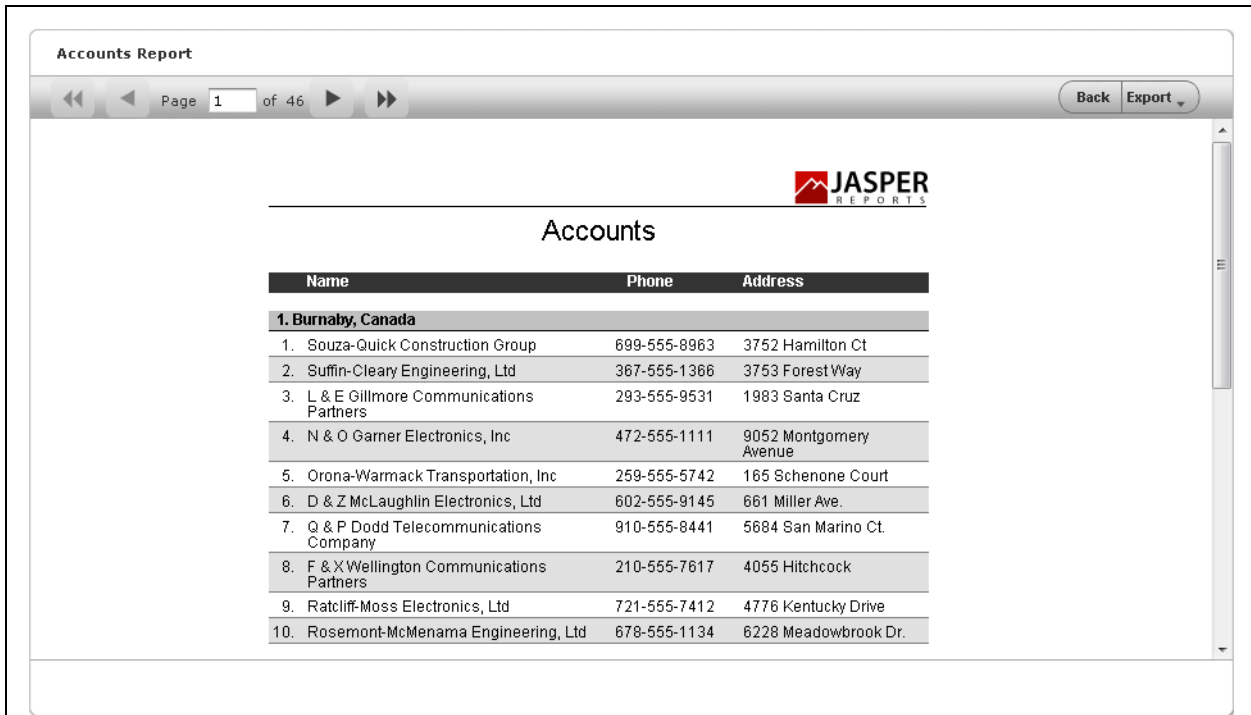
Accounts Report

Page 1 of 46

Back Export

JASPER REPORTS

Accounts

| | Name | Phone | Address |
|---|---|---|---|
| **1. Burnaby, Canada** | | | |
| 1. | Souza-Quick Construction Group | 699-555-8963 | 3752 Hamilton Ct |
| 2. | Suffin-Cleary Engineering, Ltd | 367-555-1366 | 3753 Forest Way |
| 3. | L & E Gillmore Communications Partners | 293-555-9531 | 1983 Santa Cruz |
| 4. | N & O Garner Electronics, Inc | 472-555-1111 | 9052 Montgomery Avenue |
| 5. | Orona-Warmack Transportation, Inc | 259-555-5742 | 165 Schenone Court |
| 6. | D & Z McLaughlin Electronics, Ltd | 602-555-9145 | 661 Miller Ave. |
| 7. | Q & P Dodd Telecommunications Company | 910-555-8441 | 5684 San Marino Ct. |
| 8. | F & X Wellington Communications Partners | 210-555-7617 | 4055 Hitchcock |
| 9. | Ratcliff-Moss Electronics, Ltd | 721-555-7412 | 4776 Kentucky Drive |
| 10. | Rosemont-McMenama Engineering, Ltd | 678-555-1134 | 6228 Meadowbrook Dr. |